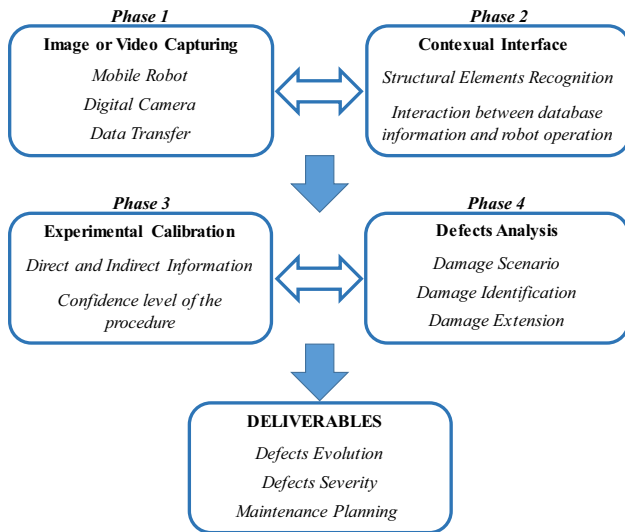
Phase 1

Image or Video Capturing

Mobile Robot

Digital Camera

Data Transfer

Phase 2

Contexual Interface

Structural Elements Recognition

Interaction between database information and robot operation

Phase 3

Experimental Calibration

Direct and Indirect Information

Confidence level of the procedure

Phase 4

Defects Analysis

Damage Scenario

Damage Identification

Damage Extension

DELIVERABLES

Defects Evolution

Defects Severity

Maintenance Planning